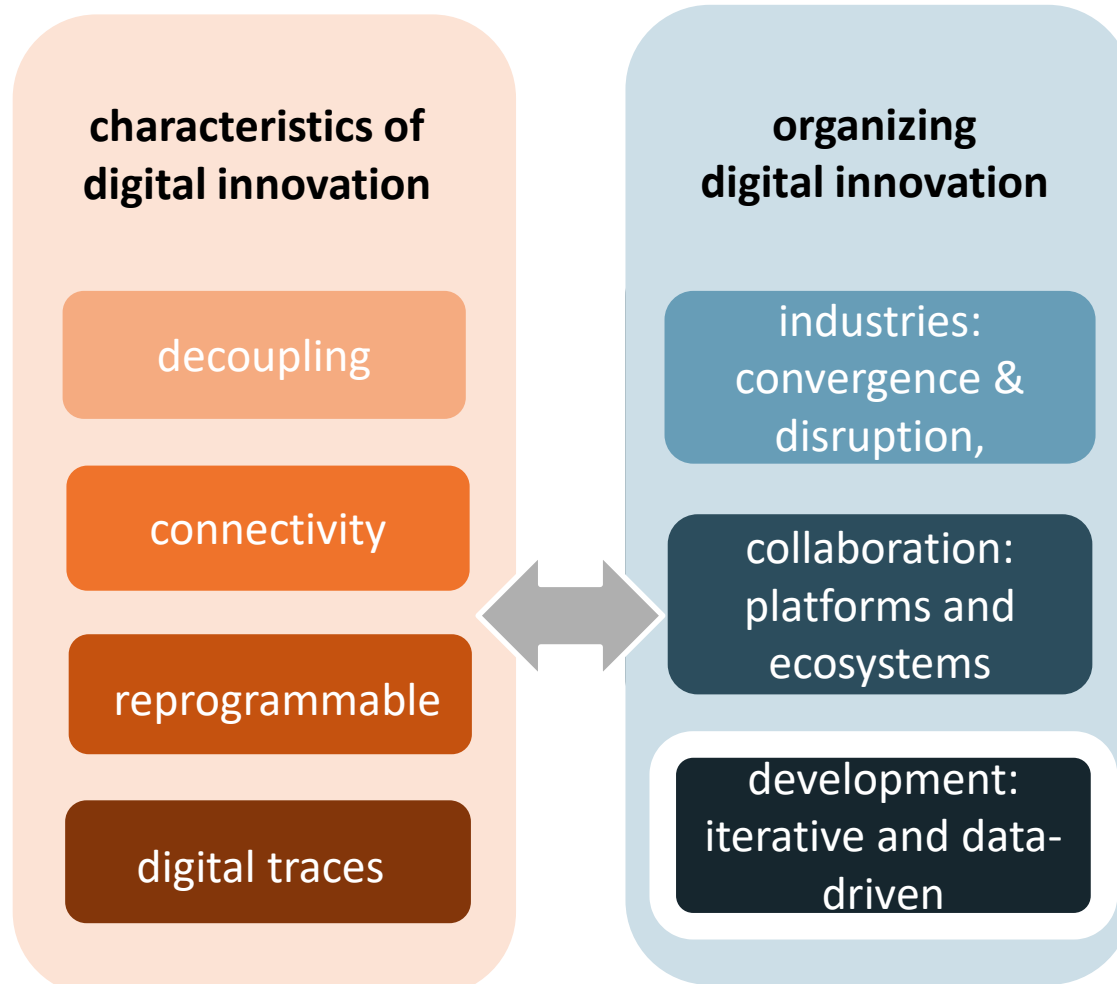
characteristics of digital innovation

decoupling

connectivity

reprogrammable

digital traces

organizing digital innovation

industries: convergence & disruption,

collaboration: platforms and ecosystems

development: iterative and data-driven